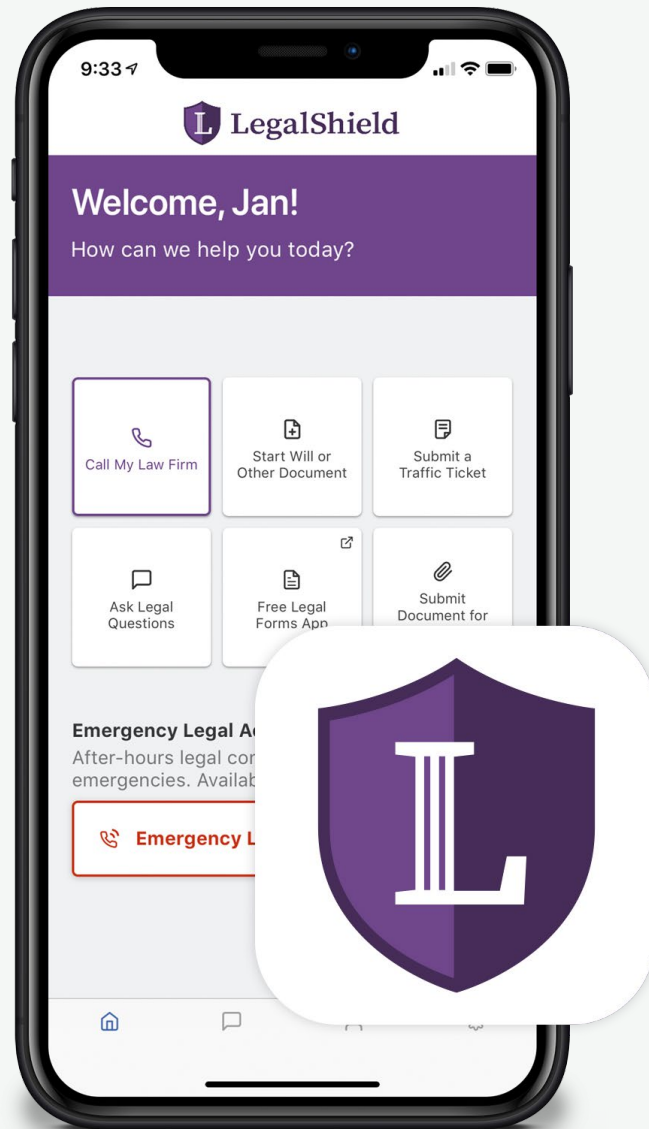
9:33

LegalShield

Welcome, Jan!

How can we help you today?

Call My Law Firm

Start Will or Other Document

Submit a Traffic Ticket

Ask Legal Questions

Free Legal Forms App

Submit Document for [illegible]

Emergency Legal A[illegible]

After-hours legal co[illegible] emergencies. Availab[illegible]

Emergency L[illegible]

L